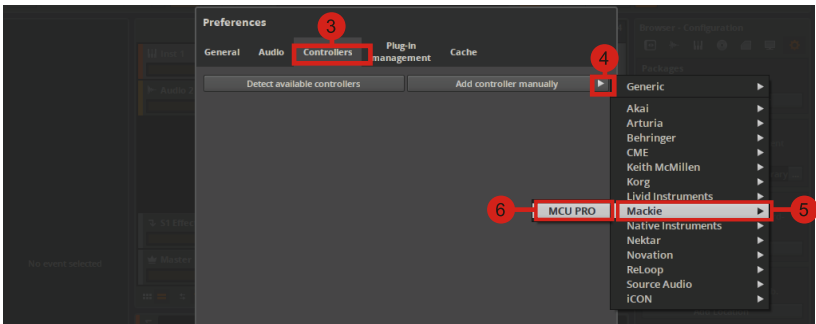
Preferences

3

General Audio Controllers Plug-in management Cache

4

Detect available controllers

Add controller manually

Generic

Akai
Arturia
Behringer
CME
Keith McMillen
Korg
Livid Instruments

6

MCU PRO

Mackie

5

Native Instruments
Nektar
Novation
ReLoop
Source Audio
iCON

No event selected